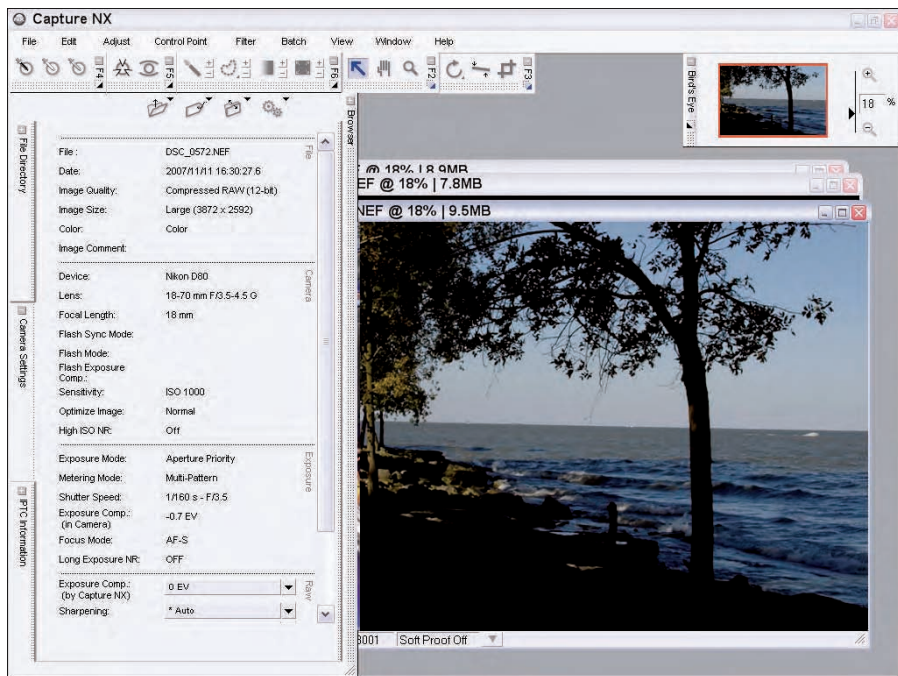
Capture NX

File Edit Adjust Control Point Filter Batch View Window Help

F4 F5 F6 F2 F3

Bird's Eye

18 %

File Directory

Camera Settings

IPTC Information

Browser

File: DSC_0572.NEF
Date: 2007/11/11 16:30:27.6
Image Quality: Compressed RAW (12-bit)
Image Size: Large (3872 x 2592)
Color: Color
Image Comment:

File

Device: Nikon D80
Lens: 18-70 mm F/3.5-4.5 G
Focal Length: 18 mm
Flash Sync Mode:
Flash Mode:
Flash Exposure Comp.:
Sensitivity: ISO 1000
Optimize Image: Normal
High ISO NR: Off

Camera

Exposure Mode: Aperture Priority
Metering Mode: Multi-Pattern
Shutter Speed: 1/160 s - F/3.5
Exposure Comp.: (in Camera) -0.7 EV
Focus Mode: AF-S
Long Exposure NR: OFF

Exposure

Exposure Comp.: (by Capture NX) 0 EV
Sharpening: * Auto

Raw

@ 18% | 8.9MB
NEF @ 18% | 7.8MB
NEF @ 18% | 9.5MB

3001 Soft Proof Off